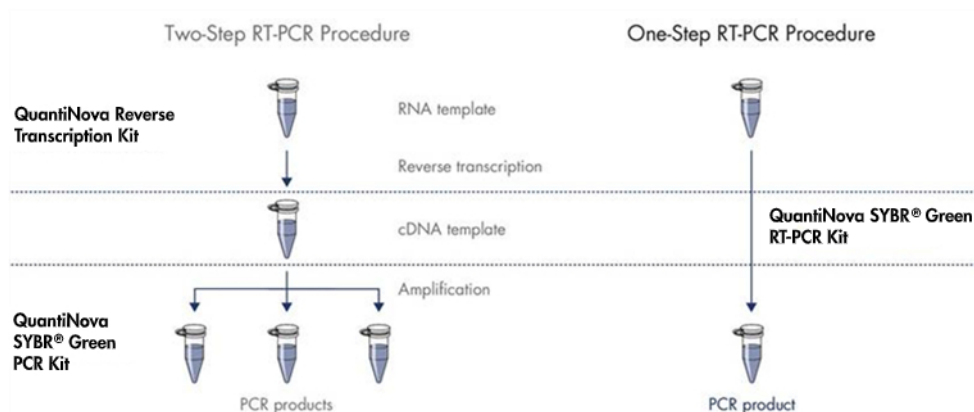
Two-Step RT-PCR Procedure

One-Step RT-PCR Procedure

QuantiNova Reverse Transcription Kit

RNA template

Reverse transcription

cDNA template

QuantiNova SYBR® Green RT-PCR Kit

Amplification

QuantiNova SYBR® Green PCR Kit

PCR products

PCR product